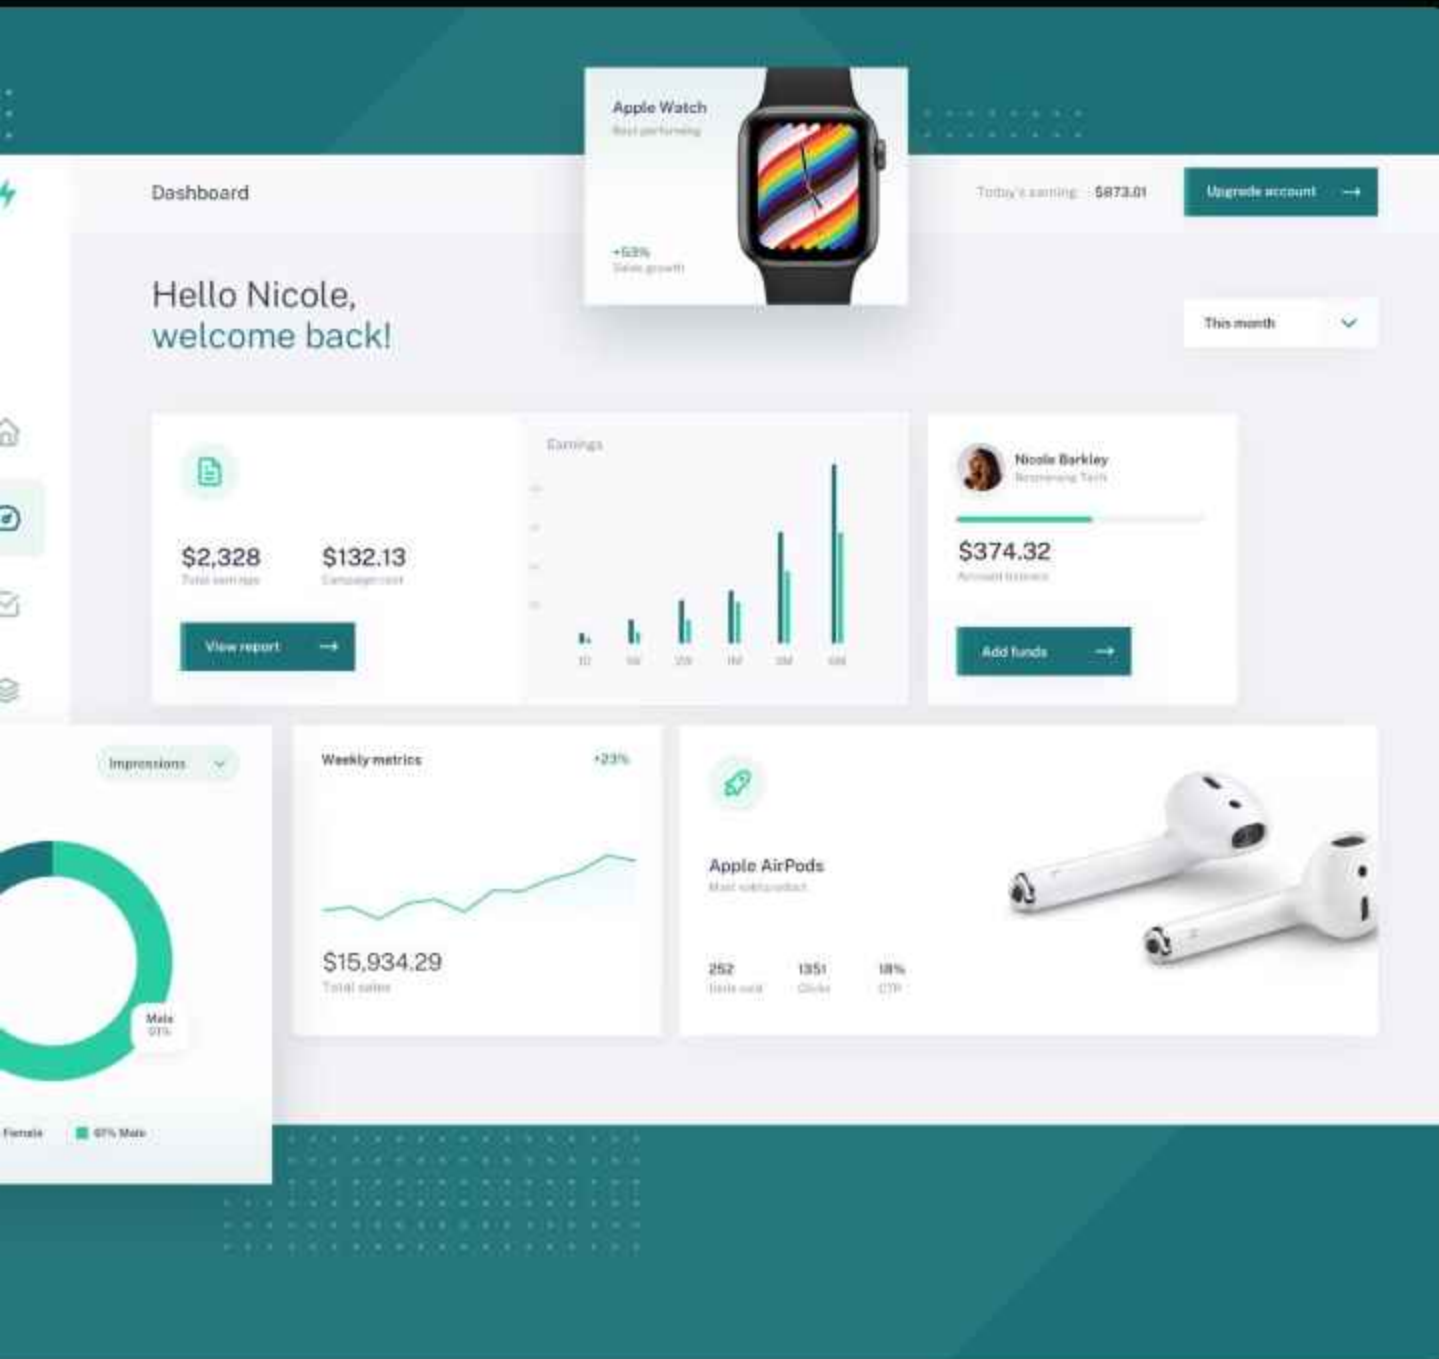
Apple Watch
Best performing

+53%
Sales growth

Dashboard

Today's earning: $873.01

Upgrade account →

Hello Nicole,
welcome back!

This month

$2,328
Total earnings

$132.13
Campaign cost

View report →

Earnings

1D 1W 1M 3M 6M 1Y

Nicole Barkley
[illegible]

$374.32
Account balance

Add funds →

Impressions

Male
61%

Female

61% Male

Weekly metrics
+23%

$15,934.29
Total sales

Apple AirPods
Most sold product

252
Units sold

1351
Clicks

18%
CTR